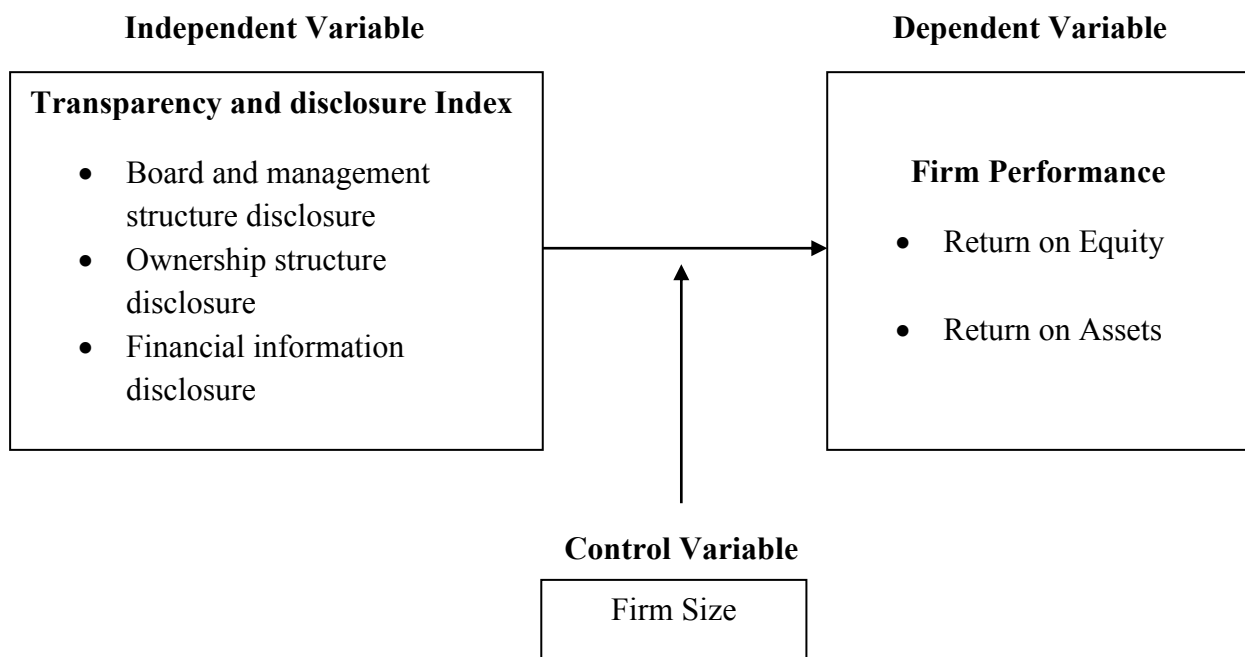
Independent Variable

Dependent Variable

Transparency and disclosure Index

- Board and management structure disclosure
- Ownership structure disclosure
- Financial information disclosure

Firm Performance

- Return on Equity
- Return on Assets

Control Variable

Firm Size